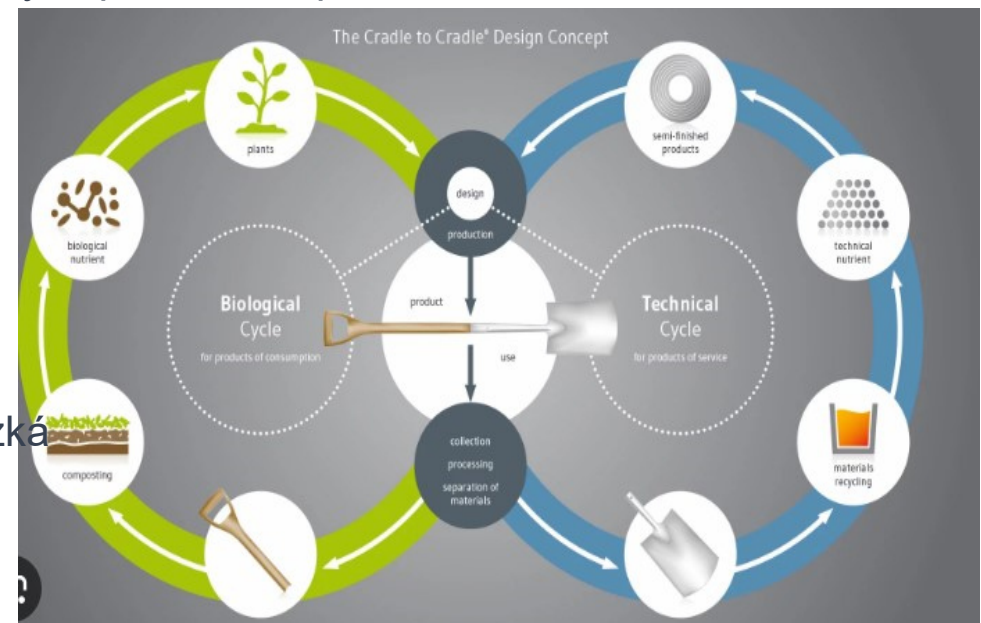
The Cradle to Cradle® Design Concept

plants

biological nutrient

composting

design

production

product

use

collection

processing

separation of materials

Biological Cycle

for products of consumption

Technical Cycle

for products of service

semi-finished products

technical nutrient

materials recycling

zká